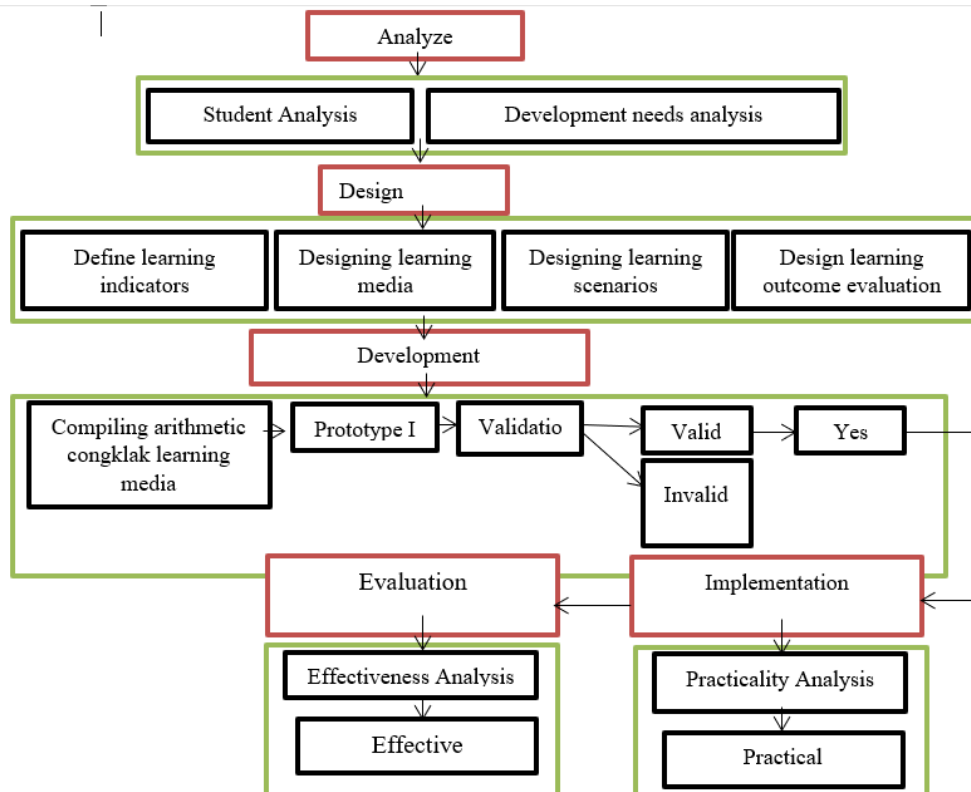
Analyze

Student Analysis

Development needs analysis

Design

Define learning indicators

Designing learning media

Designing learning scenarios

Design learning outcome evaluation

Development

Compiling arithmetic congklak learning media

Prototype I

Validatio

Valid

Yes

Invalid

Evaluation

Implementation

Effectiveness Analysis

Effective

Practicality Analysis

Practical